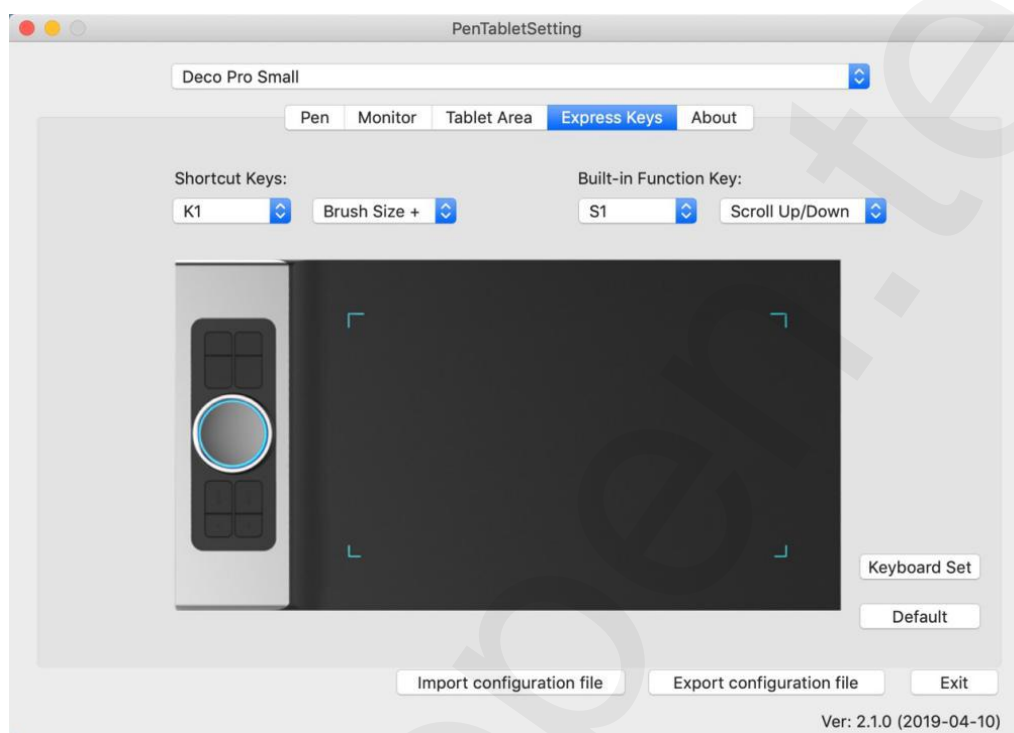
PenTabletSetting

Deco Pro Small

Pen Monitor Tablet Area Express Keys About

Shortcut Keys:

K1

Brush Size +

Built-in Function Key:

S1

Scroll Up/Down

Keyboard Set

Default

Import configuration file

Export configuration file

Exit

Ver: 2.1.0 (2019-04-10)